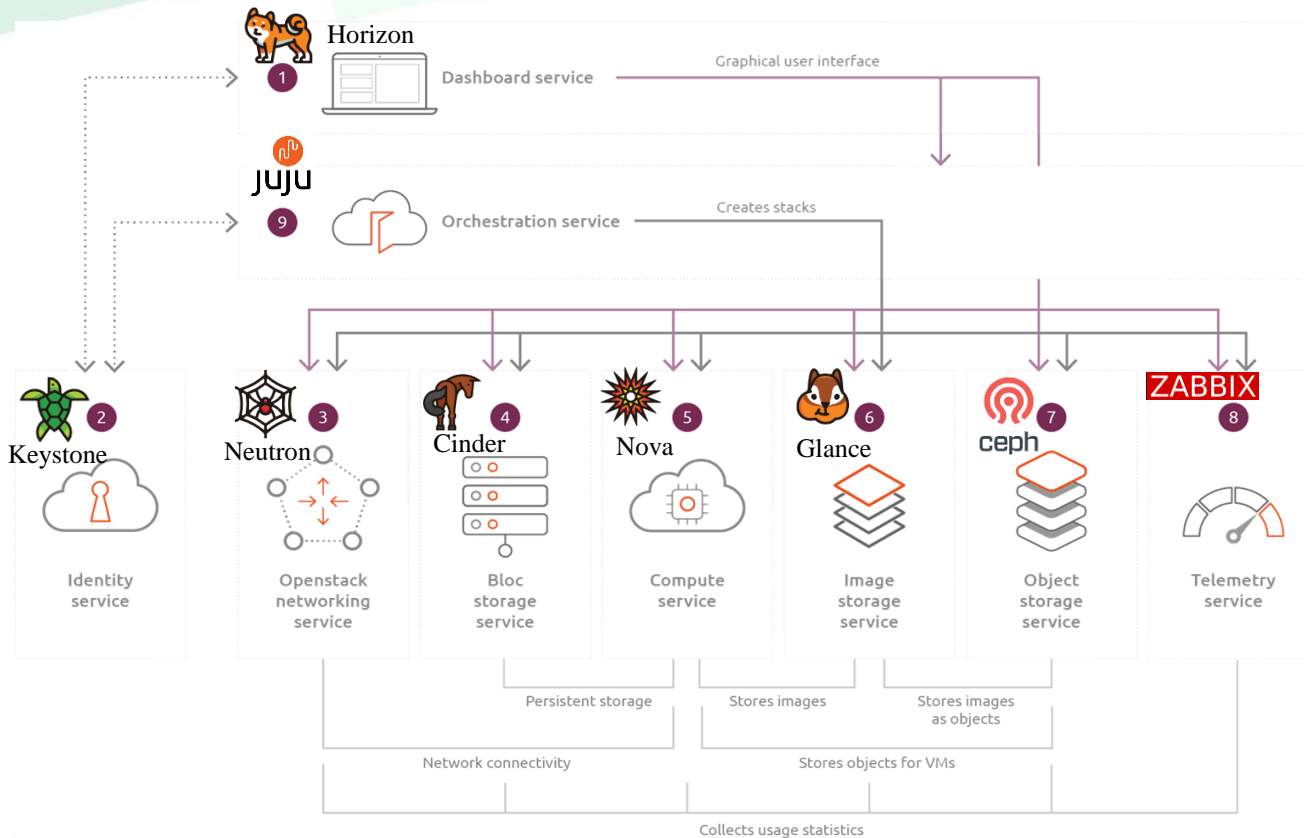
Horizon
1
Dashboard service
Graphical user interface

JUJU
9
Orchestration service
Creates stacks

2
Keystone
Identity service

3
Neutron
Openstack networking service

4
Cinder
Bloc storage service

5
Nova
Compute service

6
Glance
Image storage service

ceph
7
Object storage service

ZABBIX
8
Telemetry service

Persistent storage
Stores images
Stores images as objects
Network connectivity
Stores objects for VMs
Collects usage statistics